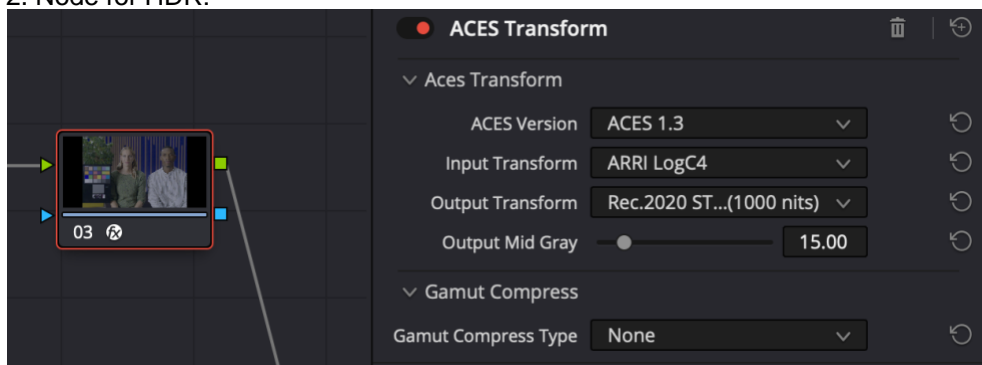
2. Node for HDR:

03

ACES Transform

Aces Transform

ACES Version ACES 1.3

Input Transform ARRI LogC4

Output Transform Rec.2020 ST...(1000 nits)

Output Mid Gray 15.00

Gamut Compress

Gamut Compress Type None